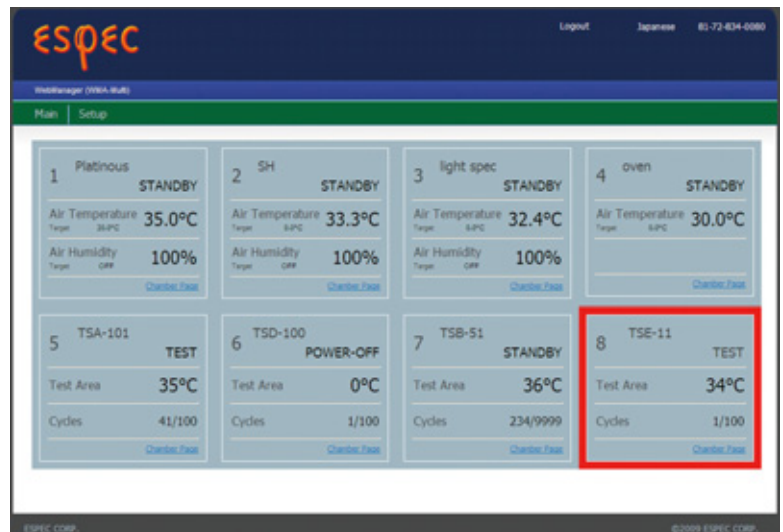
espec

Logout Japanese 81-72-834-0080

WebManager (WMA-Multi)

Main | Setup

1 Platinous STANDBY
Air Temperature 35.0°C
Target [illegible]
Air Humidity 100%
Target OFF
Chamber Page

2 SH STANDBY
Air Temperature 33.3°C
Target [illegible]
Air Humidity 100%
Target OFF
Chamber Page

3 light spec STANDBY
Air Temperature 32.4°C
Target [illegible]
Air Humidity 100%
Target OFF
Chamber Page

4 oven STANDBY
Air Temperature 30.0°C
Target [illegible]
Chamber Page

5 TSA-101 TEST
Test Area 35°C
Cycles 41/100
Chamber Page

6 TSD-100 POWER-OFF
Test Area 0°C
Cycles 1/100
Chamber Page

7 TSB-51 STANDBY
Test Area 36°C
Cycles 234/9999
Chamber Page

8 TSE-11 TEST
Test Area 34°C
Cycles 1/100
Chamber Page

ESPEC CORP. ©2009 ESPEC CORP.